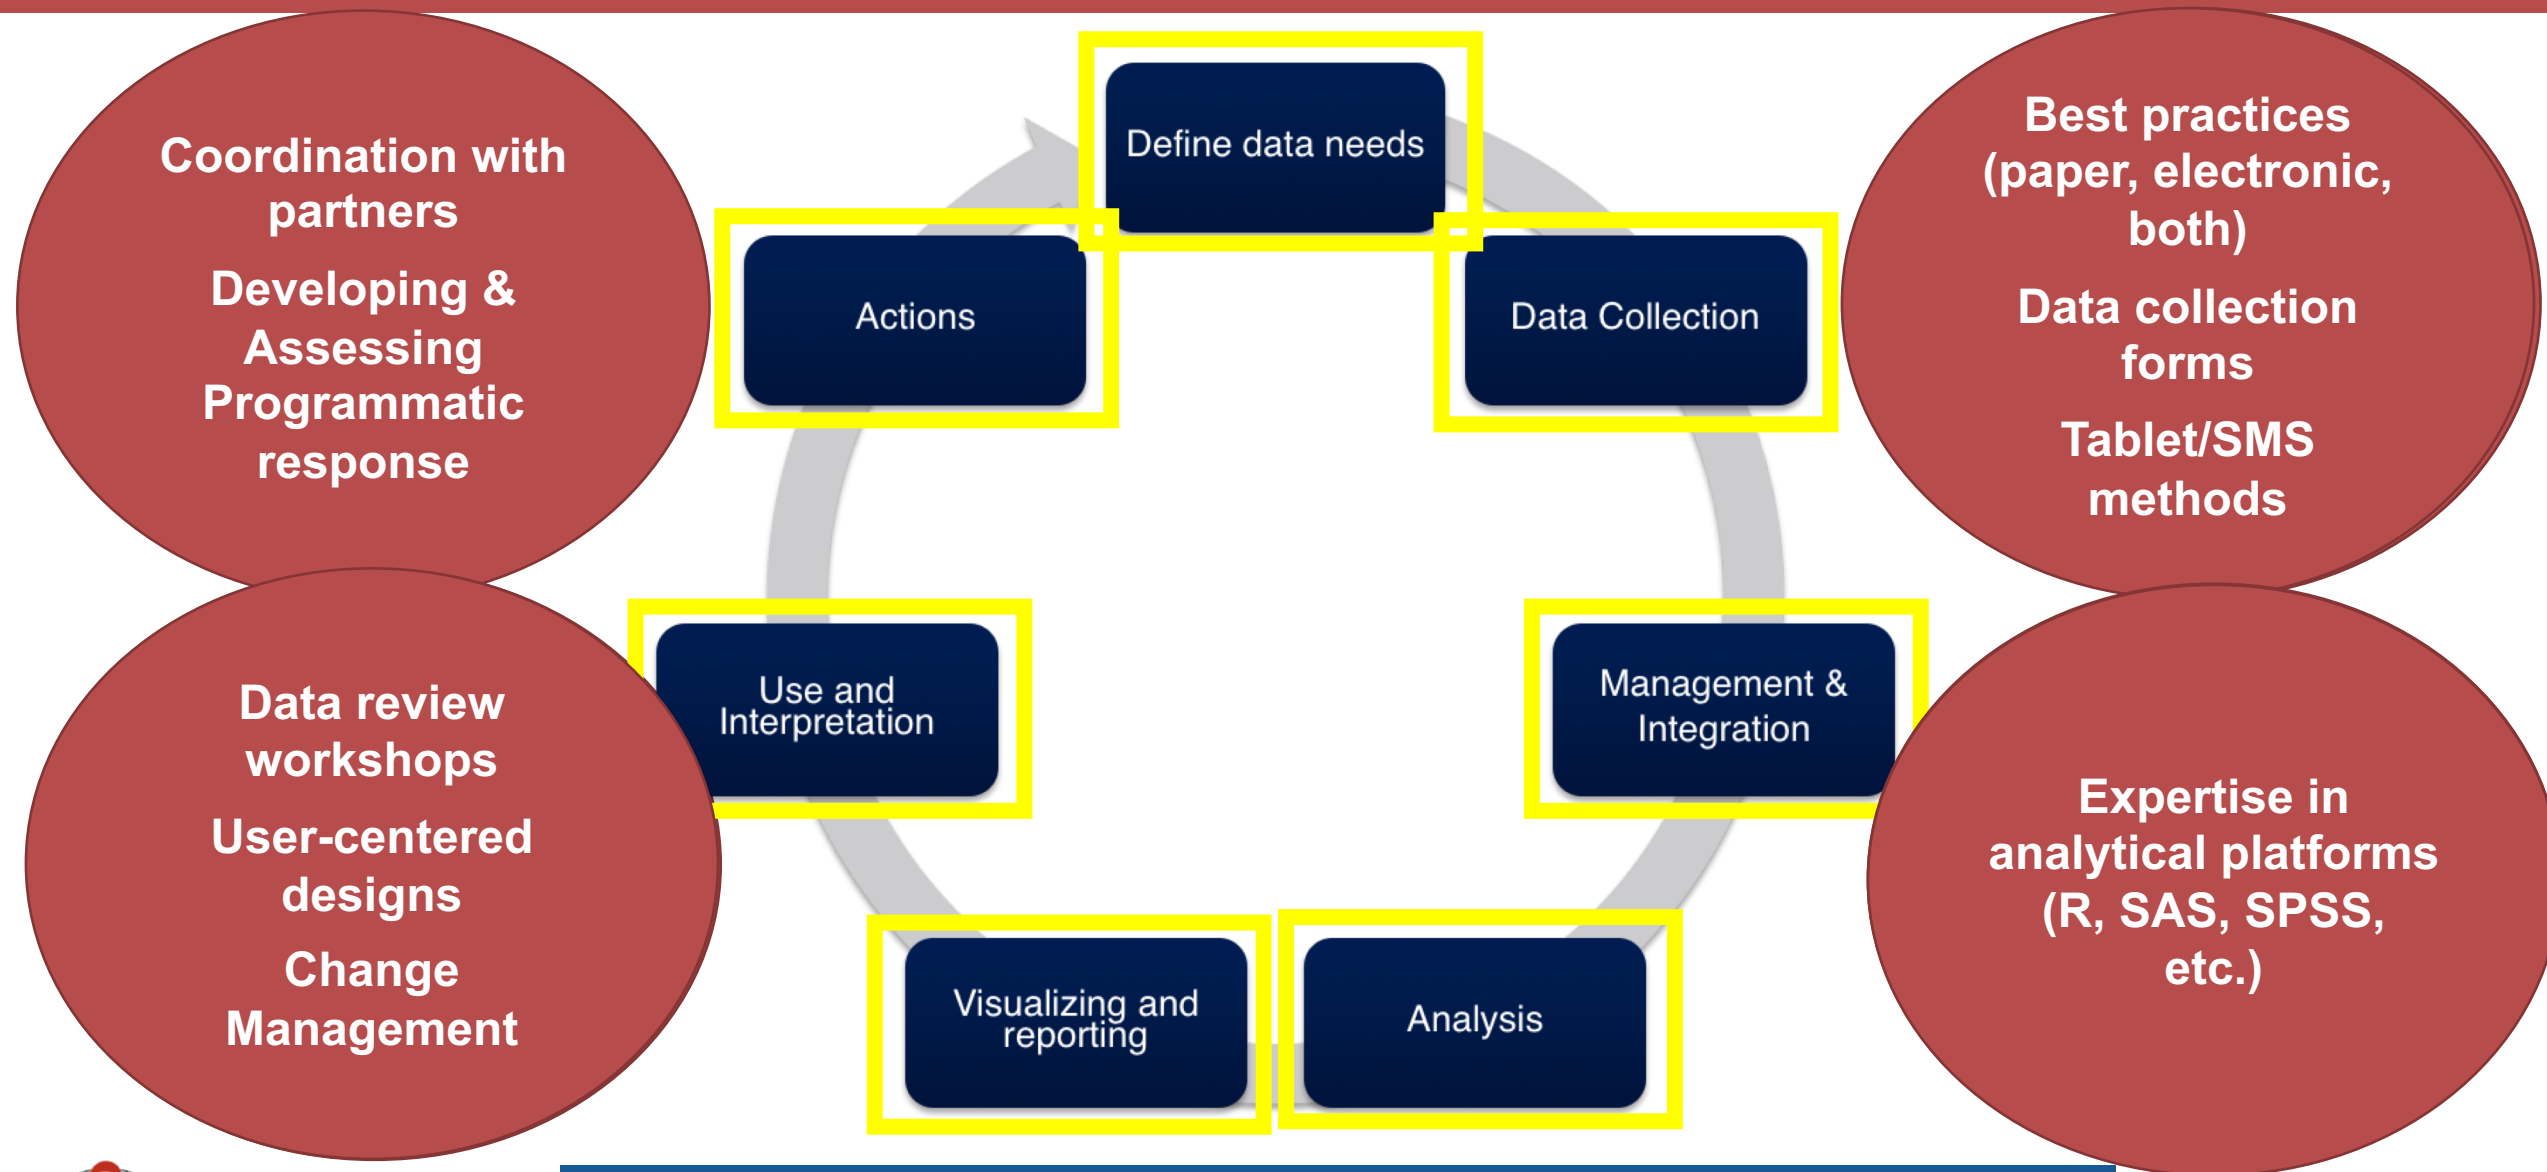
Coordination with partners

Developing & Assessing Programmatic response

Define data needs

Actions

Data Collection

Best practices (paper, electronic, both)

Data collection forms

Tablet/SMS methods

Data review workshops

User-centered designs

Change Management

Use and Interpretation

Management & Integration

Expertise in analytical platforms (R, SAS, SPSS, etc.)

Visualizing and reporting

Analysis